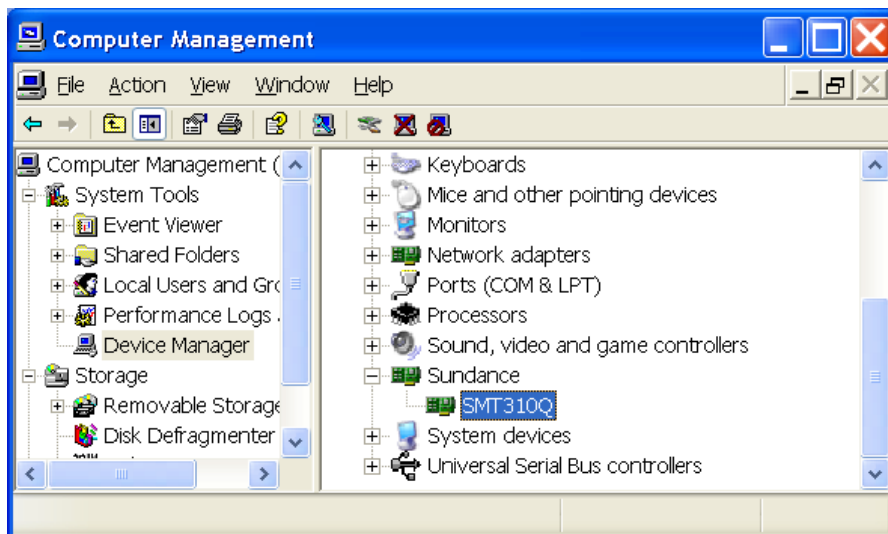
Computer Management

File Action View Window Help

Computer Management (
System Tools
Event Viewer
Shared Folders
Local Users and Gro
Performance Logs
Device Manager
Storage
Removable Storage
Disk Defragmenter

Keyboards
Mice and other pointing devices
Monitors
Network adapters
Ports (COM & LPT)
Processors
Sound, video and game controllers
Sundance
SMT310Q
System devices
Universal Serial Bus controllers